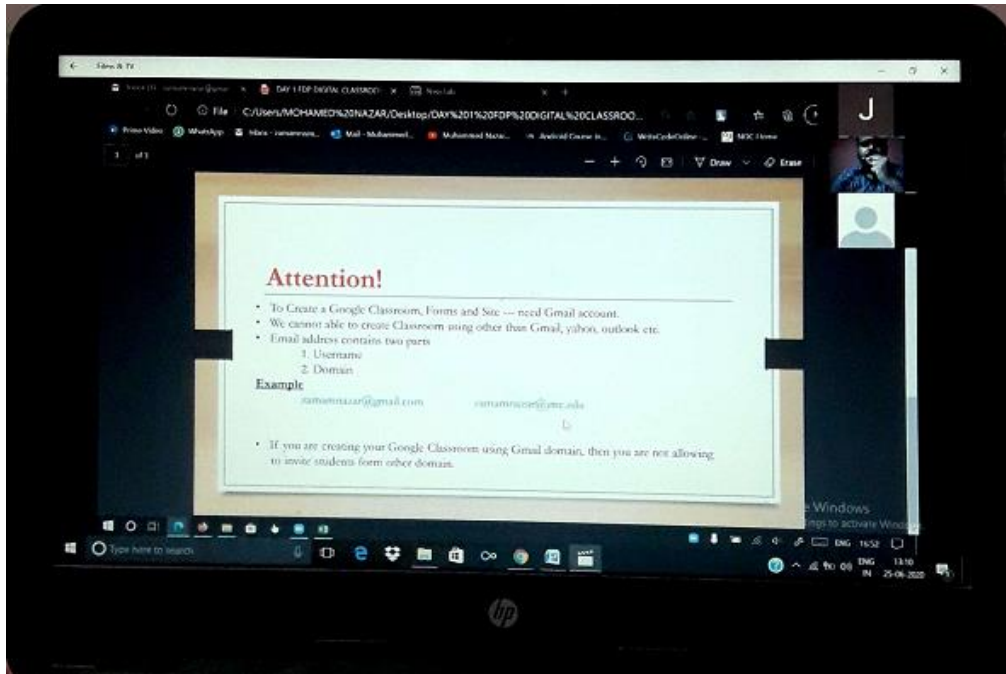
Films & TV

DAY 1 FDP DIGITAL CLASSROO

File C:/Users/MOHAMED%20NAZAR/Desktop/DAY%201%20FDP%20DIGITAL%20CLASSROO...

Prime Video WhatsApp Inbox Mail - Muhammed... Muhammed Nazar... Android Course In... WriteCodeOnline NOC Home

1 of 1

Draw Erase

J

Attention!

• To Create a Google Classroom, Forms and Site --- need Gmail account.
• We cannot able to create Classroom using other than Gmail, yahoo, outlook etc.
• Email address contains two parts
1. Username
2. Domain

Example

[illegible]nazar@gmail.com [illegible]@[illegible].edu

• If you are creating your Google Classroom using Gmail domain, then you are not allowing to invite students form other domain.

Windows
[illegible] to activate Windows

Type here to search

ENG 15:52

ENG IN 13:10 25-06-2020

hp